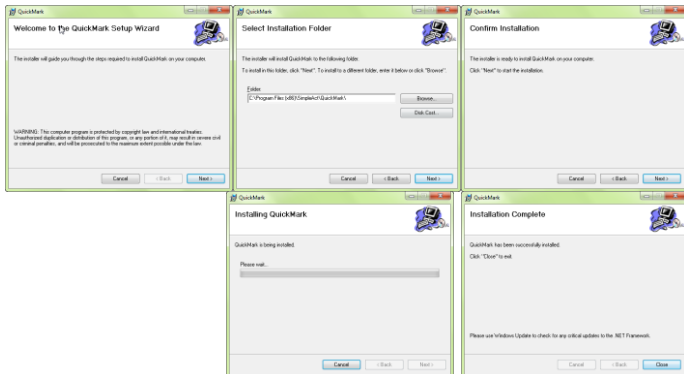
QuickMark

Welcome to the QuickMark Setup Wizard

The installer will guide you through the steps required to install QuickMark on your computer.

WARNING: This computer program is protected by copyright law and international treaties. Unauthorized duplication or distribution of this program, or any portion of it, may result in severe civil or criminal penalties, and will be prosecuted to the maximum extent possible under the law.

Cancel < Back Next >

QuickMark

Select Installation Folder

The installer will install QuickMark to the following folder.

To install in this folder, click "Next". To install to a different folder, enter it below or click "Browse".

Folder:
C:\Program Files (x86)\SimpleAct\QuickMark\

Browse...
Disk Cost...

Cancel < Back Next >

QuickMark

Confirm Installation

The installer is ready to install QuickMark on your computer.

Click "Next" to start the installation.

Cancel < Back Next >

QuickMark

Installing QuickMark

QuickMark is being installed.

Please wait...

Cancel < Back Next >

QuickMark

Installation Complete

QuickMark has been successfully installed.

Click "Close" to exit.

Please use Windows Update to check for any critical updates to the .NET Framework.

Cancel < Back Close